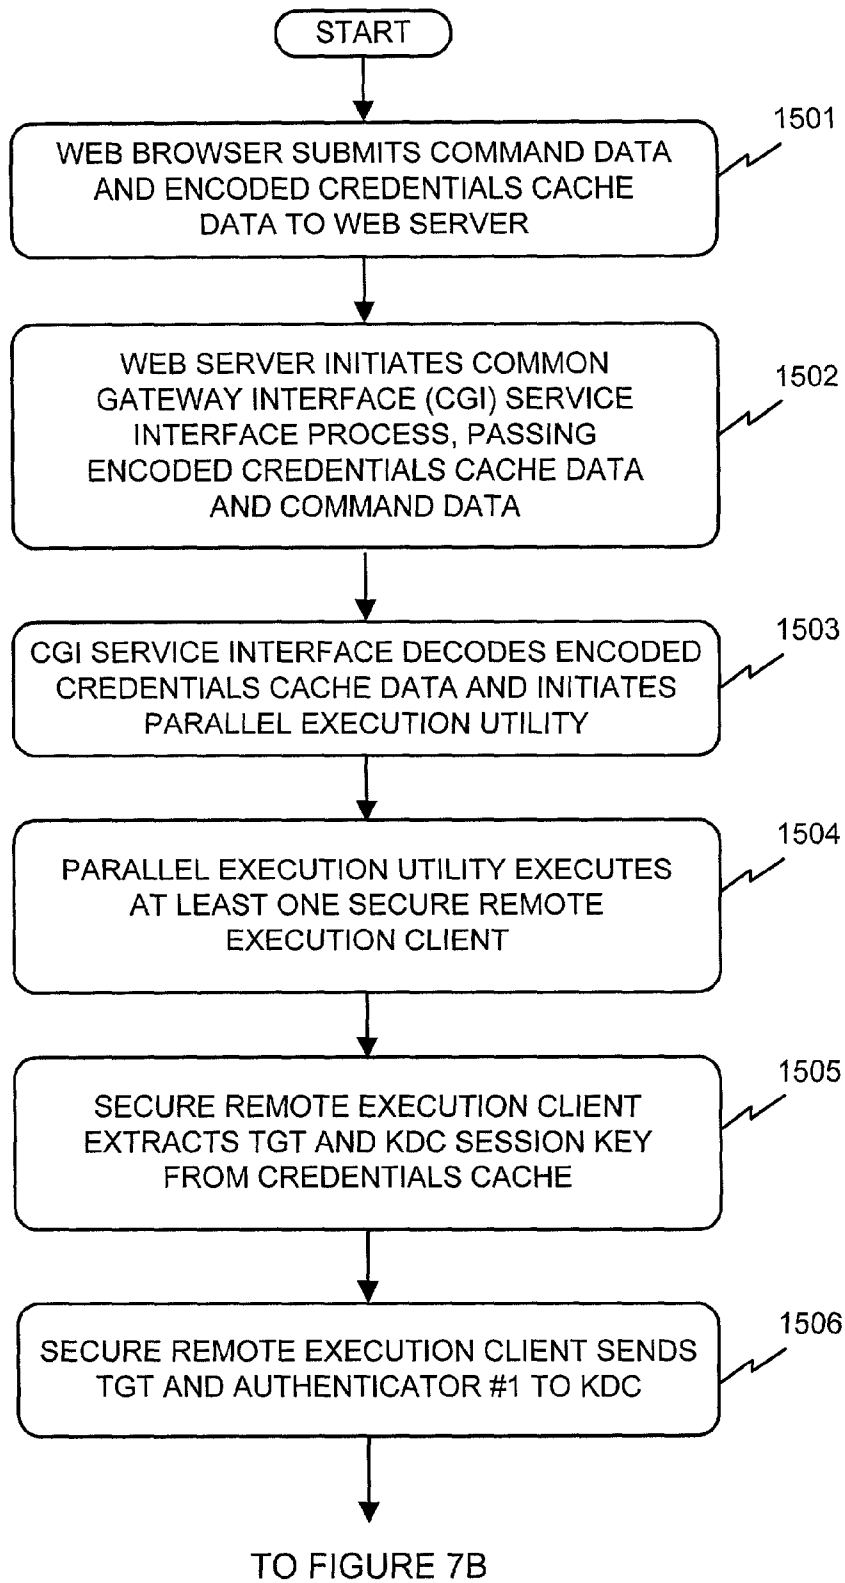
START

WEB BROWSER SUBMITS COMMAND DATA AND ENCODED CREDENTIALS CACHE DATA TO WEB SERVER

1501

WEB SERVER INITIATES COMMON GATEWAY INTERFACE (CGI) SERVICE INTERFACE PROCESS, PASSING ENCODED CREDENTIALS CACHE DATA AND COMMAND DATA

1502

CGI SERVICE INTERFACE DECODES ENCODED CREDENTIALS CACHE DATA AND INITIATES PARALLEL EXECUTION UTILITY

1503

PARALLEL EXECUTION UTILITY EXECUTES AT LEAST ONE SECURE REMOTE EXECUTION CLIENT

1504

SECURE REMOTE EXECUTION CLIENT EXTRACTS TGT AND KDC SESSION KEY FROM CREDENTIALS CACHE

1505

SECURE REMOTE EXECUTION CLIENT SENDS TGT AND AUTHENTICATOR #1 TO KDC

1506

TO FIGURE 7B